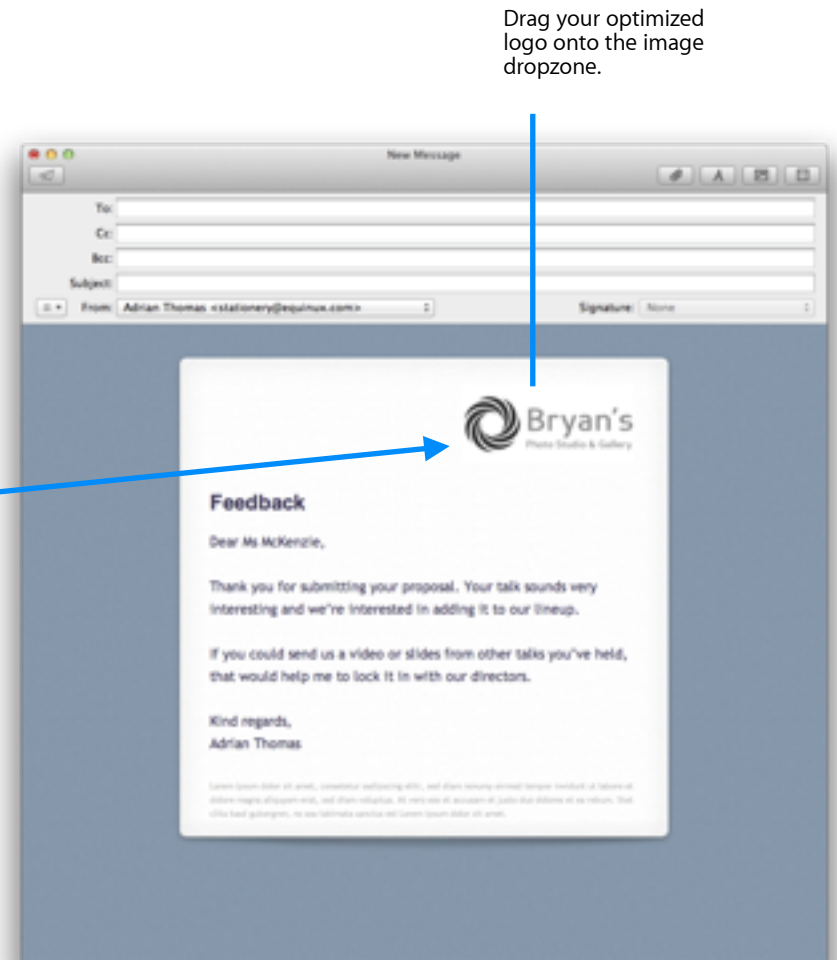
Drag your optimized logo onto the image dropzone.

New Message

To:
Cc:
Bcc:
Subject:
From: Adrian Thomas <stationery@equinux.com>
Signature: None

Bryan's
Photo Studio & Gallery

Feedback

Dear Ms McKenzie,

Thank you for submitting your proposal. Your talk sounds very interesting and we're interested in adding it to our lineup.

If you could send us a video or slides from other talks you've held, that would help me to lock it in with our directors.

Kind regards,
Adrian Thomas

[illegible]